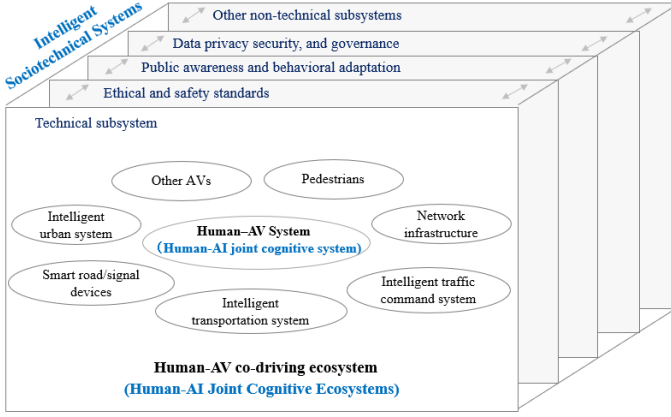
Intelligent Sociotechnical Systems

Other non-technical subsystems

Data privacy security, and governance

Public awareness and behavioral adaptation

Ethical and safety standards

Technical subsystem

Other AVs

Pedestrians

Intelligent urban system

Human–AV System
(Human-AI joint cognitive system)

Network infrastructure

Smart road/signal devices

Intelligent traffic command system

Intelligent transportation system

Human-AV co-driving ecosystem
(Human-AI Joint Cognitive Ecosystems)